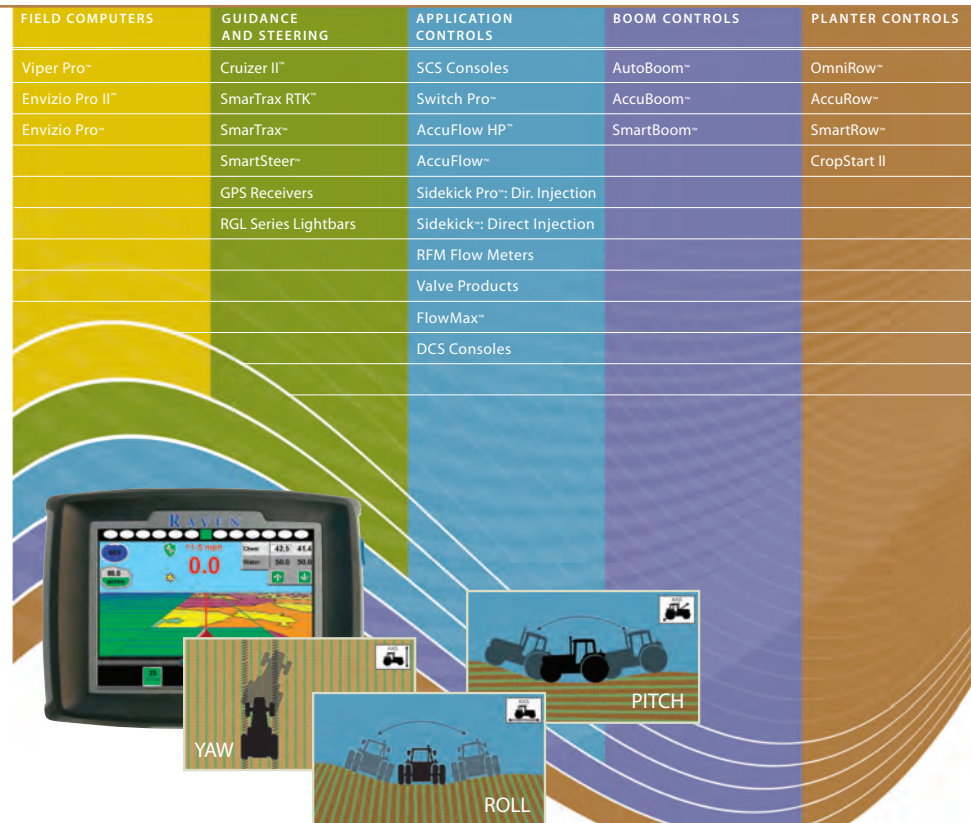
| FIELD COMPUTERS | GUIDANCE AND STEERING | APPLICATION CONTROLS | BOOM CONTROLS | PLANTER CONTROLS |
|---|---|---|---|---|
| Viper Pro™ | Cruizer II™ | SCS Consoles | AutoBoom™ | OmniRow™ |
| Envizio Pro II™ | SmarTrax RTK™ | Switch Pro™ | AccuBoom™ | AccuRow™ |
| Envizio Pro™ | SmarTrax™ | AccuFlow HP™ | SmartBoom™ | SmartRow™ |
| | SmartSteer™ | AccuFlow™ | | CropStart II |
| | GPS Receivers | Sidekick Pro™: Dir. Injection | | |
| | RGL Series Lightbars | Sidekick™: Direct Injection | | |
| | | RFM Flow Meters | | |
| | | Valve Products | | |
| | | FlowMax™ | | |
| | | DCS Consoles | | |

RAVEN

11.5 mph

0.0

Chem 42.5 41.4

Water 50.0 50.0

YAW

PITCH

ROLL